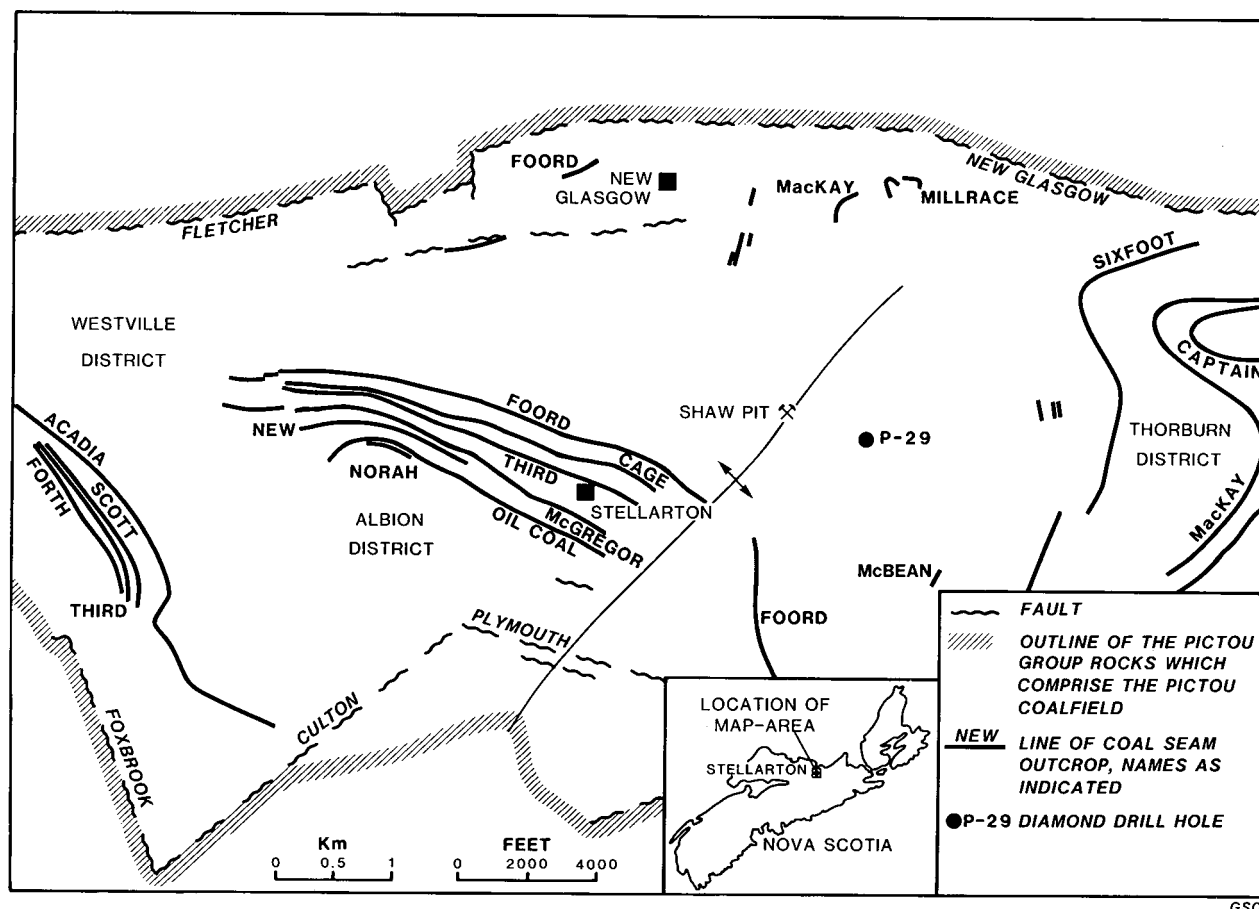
FOORD
NEW GLASGOW
MacKAY
MILLRACE
NEW GLASGOW
FLETCHER
SIXFOOT
WESTVILLE DISTRICT
CAPTAIN
FOORD
SHAW PIT
P-29
THORBURN DISTRICT
NEW
NORAH
THIRD
CAGE
ACADIA
SCOTT
FORTH
STELLARTON
ALBION DISTRICT
OIL COAL
McGREGOR
MacKAY
McBEAN
THIRD
PLYMOUTH
FOORD
FAULT
OUTLINE OF THE PICTOU GROUP ROCKS WHICH COMPRISE THE PICTOU COALFIELD
NEW LINE OF COAL SEAM OUTCROP, NAMES AS INDICATED
P-29 DIAMOND DRILL HOLE
LOCATION OF MAP-AREA
STELLARTON
NOVA SCOTIA
CULTON
FOXBROOK
Km
0 0.5 1
FEET
0 2000 4000
GSC